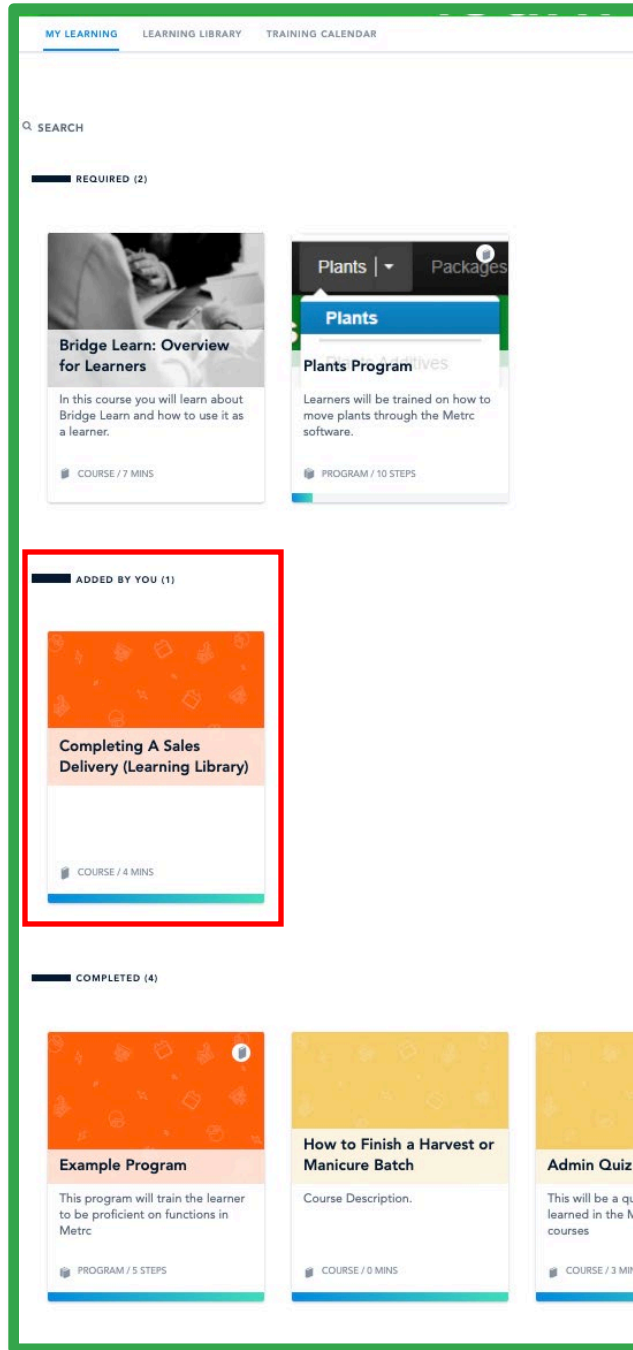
MY LEARNING LEARNING LIBRARY TRAINING CALENDAR

SEARCH

REQUIRED (2)

Bridge Learn: Overview for Learners

In this course you will learn about Bridge Learn and how to use it as a learner.

COURSE / 7 MINS

Plants | Packages

Plants

Plants Additives

Plants Program

Learners will be trained on how to move plants through the Metrc software.

PROGRAM / 10 STEPS

ADDED BY YOU (1)

Completing A Sales Delivery (Learning Library)

COURSE / 4 MINS

COMPLETED (4)

Example Program

This program will train the learner to be proficient on functions in Metrc

PROGRAM / 5 STEPS

How to Finish a Harvest or Manicure Batch

Course Description.

COURSE / 0 MINS

Admin Quiz

This will be a qu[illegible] learned in the M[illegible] courses

COURSE / 3 MI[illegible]